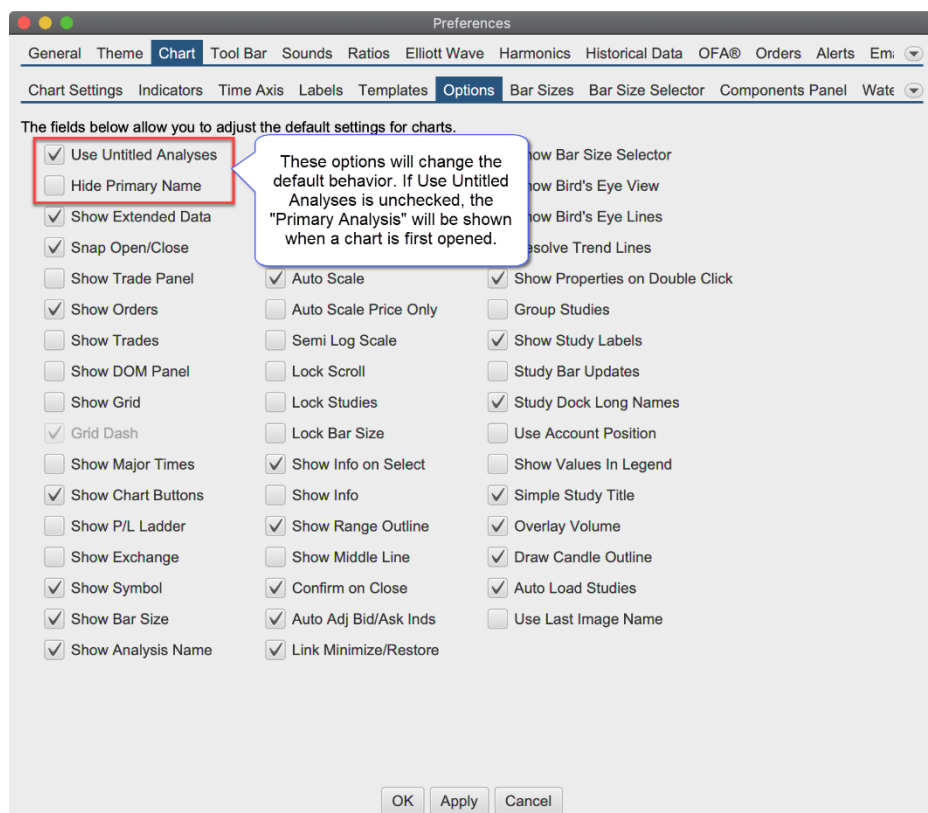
Preferences

General Theme Chart Tool Bar Sounds Ratios Elliott Wave Harmonics Historical Data OFA® Orders Alerts Ema

Chart Settings Indicators Time Axis Labels Templates Options Bar Sizes Bar Size Selector Components Panel Wate

The fields below allow you to adjust the default settings for charts.

These options will change the default behavior. If Use Untitled Analyses is unchecked, the "Primary Analysis" will be shown when a chart is first opened.

Use Untitled Analyses
Hide Primary Name
Show Extended Data
Snap Open/Close
Show Trade Panel
Show Orders
Show Trades
Show DOM Panel
Show Grid
Grid Dash
Show Major Times
Show Chart Buttons
Show P/L Ladder
Show Exchange
Show Symbol
Show Bar Size
Show Analysis Name

Auto Scale
Auto Scale Price Only
Semi Log Scale
Lock Scroll
Lock Studies
Lock Bar Size
Show Info on Select
Show Info
Show Range Outline
Show Middle Line
Confirm on Close
Auto Adj Bid/Ask Inds
Link Minimize/Restore

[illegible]ow Bar Size Selector
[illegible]ow Bird's Eye View
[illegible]ow Bird's Eye Lines
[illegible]esolve Trend Lines
Show Properties on Double Click
Group Studies
Show Study Labels
Study Bar Updates
Study Dock Long Names
Use Account Position
Show Values In Legend
Simple Study Title
Overlay Volume
Draw Candle Outline
Auto Load Studies
Use Last Image Name

OK Apply Cancel